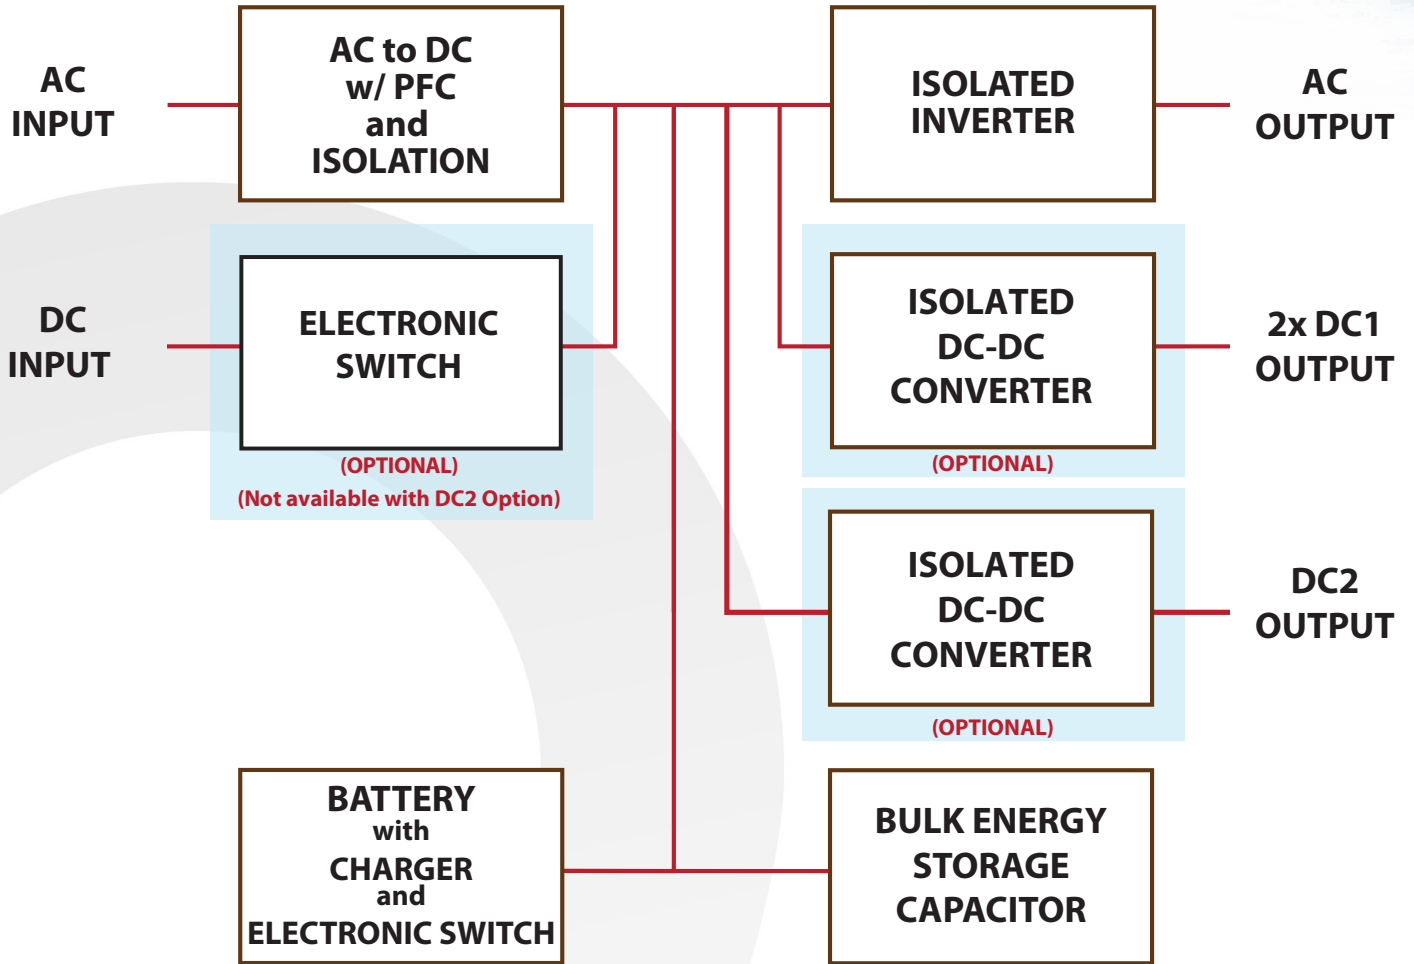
AC INPUT

AC to DC w/ PFC and ISOLATION

ISOLATED INVERTER

AC OUTPUT

DC INPUT

ELECTRONIC SWITCH

(OPTIONAL)
(Not available with DC2 Option)

ISOLATED DC-DC CONVERTER

(OPTIONAL)

2x DC1 OUTPUT

ISOLATED DC-DC CONVERTER

(OPTIONAL)

DC2 OUTPUT

BATTERY with CHARGER and ELECTRONIC SWITCH

BULK ENERGY STORAGE CAPACITOR